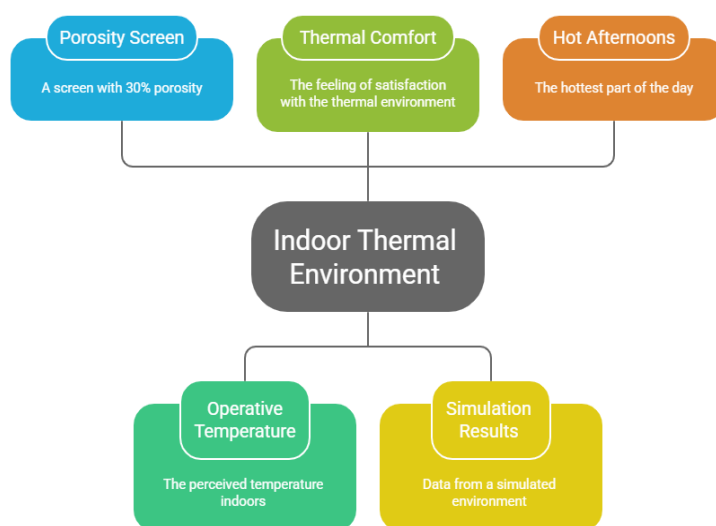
Porosity Screen

A screen with 30% porosity

Thermal Comfort

The feeling of satisfaction with the thermal environment

Hot Afternoons

The hottest part of the day

Indoor Thermal Environment

Operative Temperature

The perceived temperature indoors

Simulation Results

Data from a simulated environment